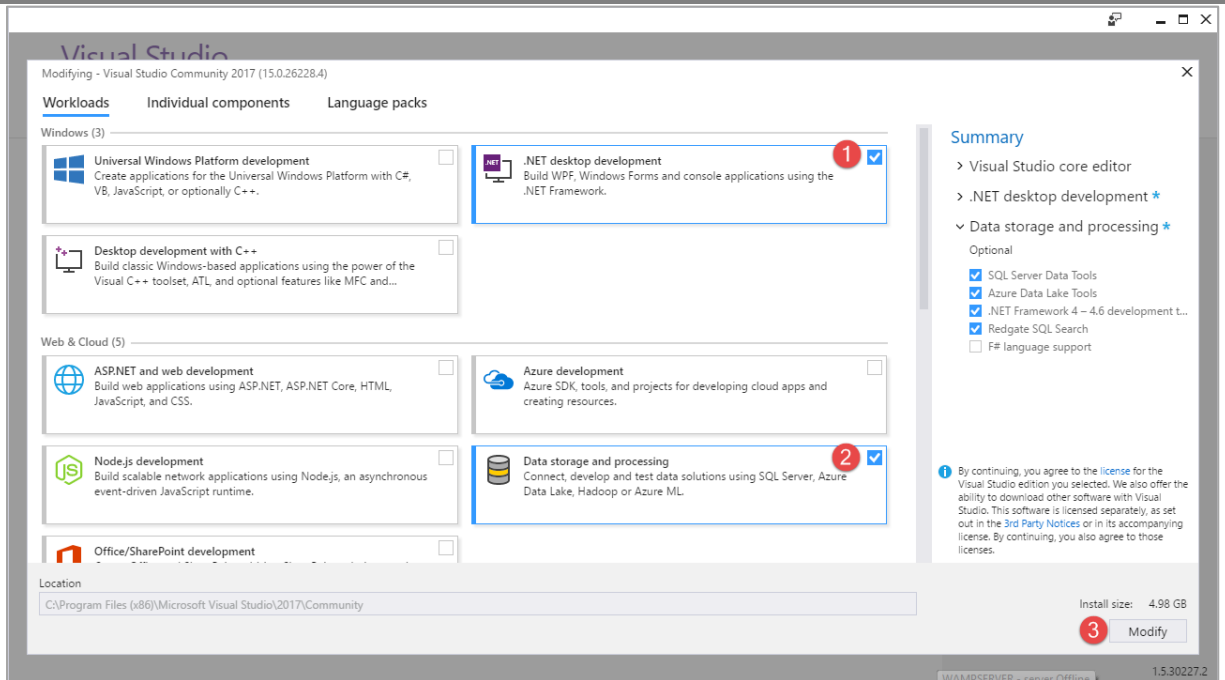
Visual Studio

Modifying - Visual Studio Community 2017 (15.0.26228.4)

Workloads Individual components Language packs

Windows (3)

Universal Windows Platform development
Create applications for the Universal Windows Platform with C#, VB, JavaScript, or optionally C++.

.NET
.NET desktop development
Build WPF, Windows Forms and console applications using the .NET Framework.

1

Desktop development with C++
Build classic Windows-based applications using the power of the Visual C++ toolset, ATL, and optional features like MFC and...

Web & Cloud (5)

ASP.NET and web development
Build web applications using ASP.NET, ASP.NET Core, HTML, JavaScript, and CSS.

Azure development
Azure SDK, tools, and projects for developing cloud apps and creating resources.

Node.js development
Build scalable network applications using Node.js, an asynchronous event-driven JavaScript runtime.

Data storage and processing
Connect, develop and test data solutions using SQL Server, Azure Data Lake, Hadoop or Azure ML.

2

Office/SharePoint development
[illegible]

Summary
Visual Studio core editor
.NET desktop development *
Data storage and processing *
Optional
SQL Server Data Tools
Azure Data Lake Tools
.NET Framework 4 – 4.6 development t...
Redgate SQL Search
F# language support

By continuing, you agree to the license for the Visual Studio edition you selected. We also offer the ability to download other software with Visual Studio. This software is licensed separately, as set out in the 3rd Party Notices or in its accompanying license. By continuing, you also agree to those licenses.

Location
C:\Program Files (x86)\Microsoft Visual Studio\2017\Community

Install size: 4.98 GB

3 Modify

1.5.30227.2

WAMPSERVER - server Offline